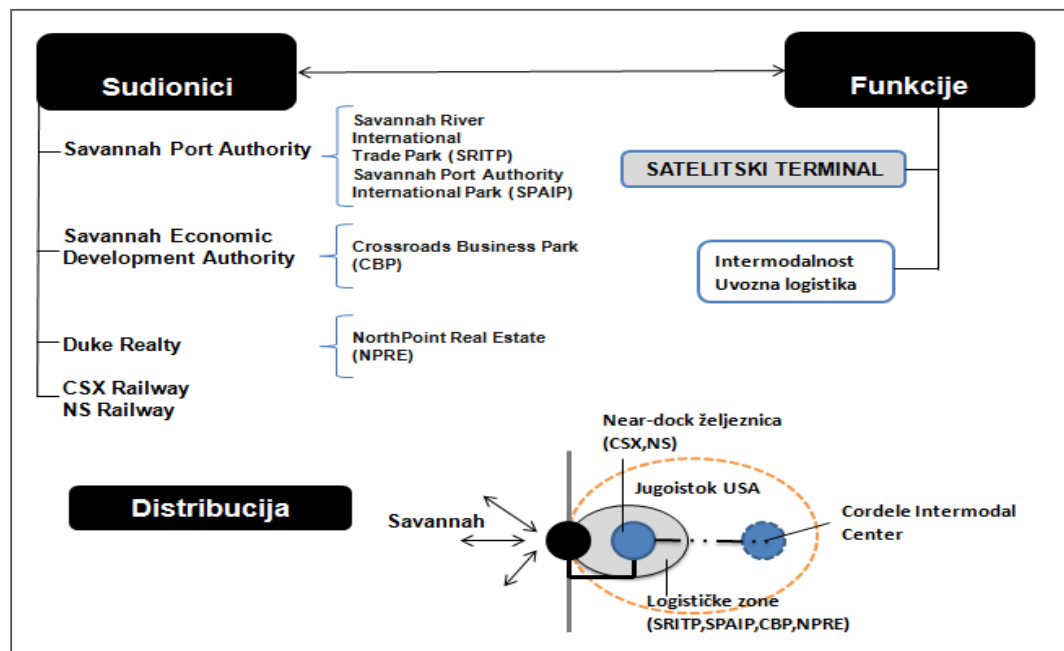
Sudionici

Funkcije

Savannah Port Authority

Savannah River International Trade Park (SRITP)
Savannah Port Authority International Park (SPAIP)

SATELITSKI TERMINAL

Savannah Economic Development Authority

Crossroads Business Park (CBP)

Intermodalnost
Uvozna logistika

Duke Realty

NorthPoint Real Estate (NPRE)

CSX Railway
NS Railway

Near-dock željeznica (CSX,NS)

Distribucija

Jugoistok USA

Savannah

Cordele Intermodal Center

Logističke zone (SRITP,SPAIP,CBP,NPRE)